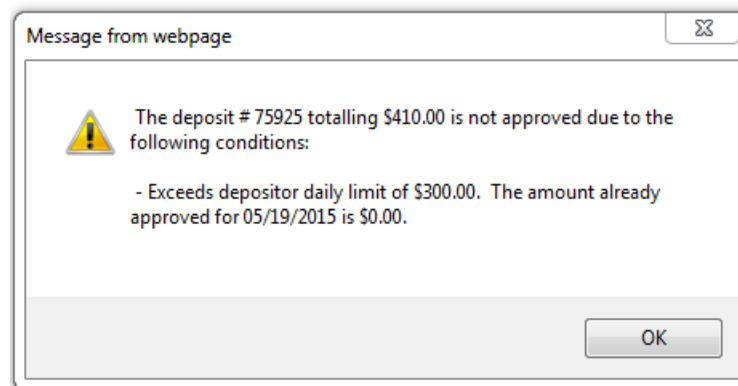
Message from webpage

The deposit # 75925 totalling \$410.00 is not approved due to the following conditions:

- Exceeds depositor daily limit of \$300.00. The amount already approved for 05/19/2015 is \$0.00.

OK